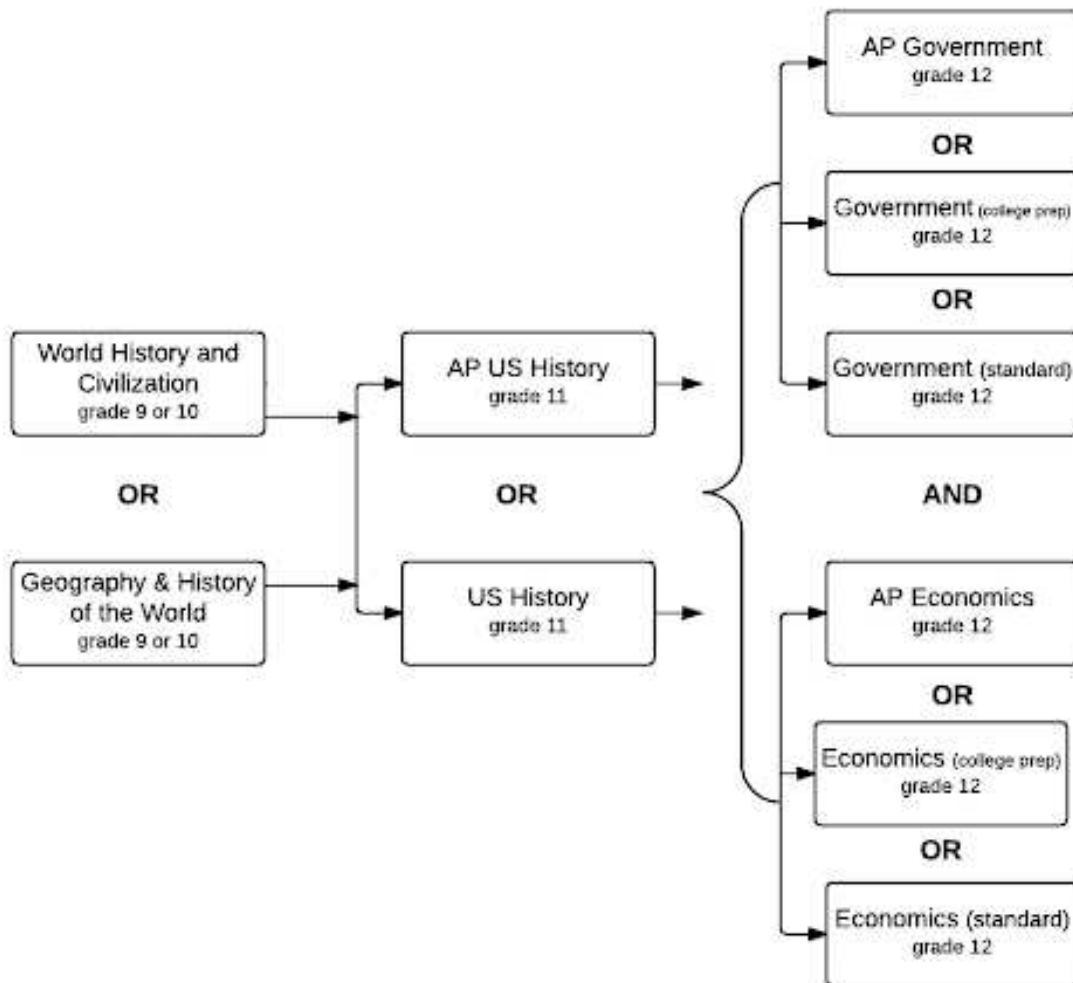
World History and Civilization
grade 9 or 10

OR

Geography & History of the World
grade 9 or 10

AP US History
grade 11

OR

US History
grade 11

AP Government
grade 12

OR

Government (college prep)
grade 12

OR

Government (standard)
grade 12

AND

AP Economics
grade 12

OR

Economics (college prep)
grade 12

OR

Economics (standard)
grade 12